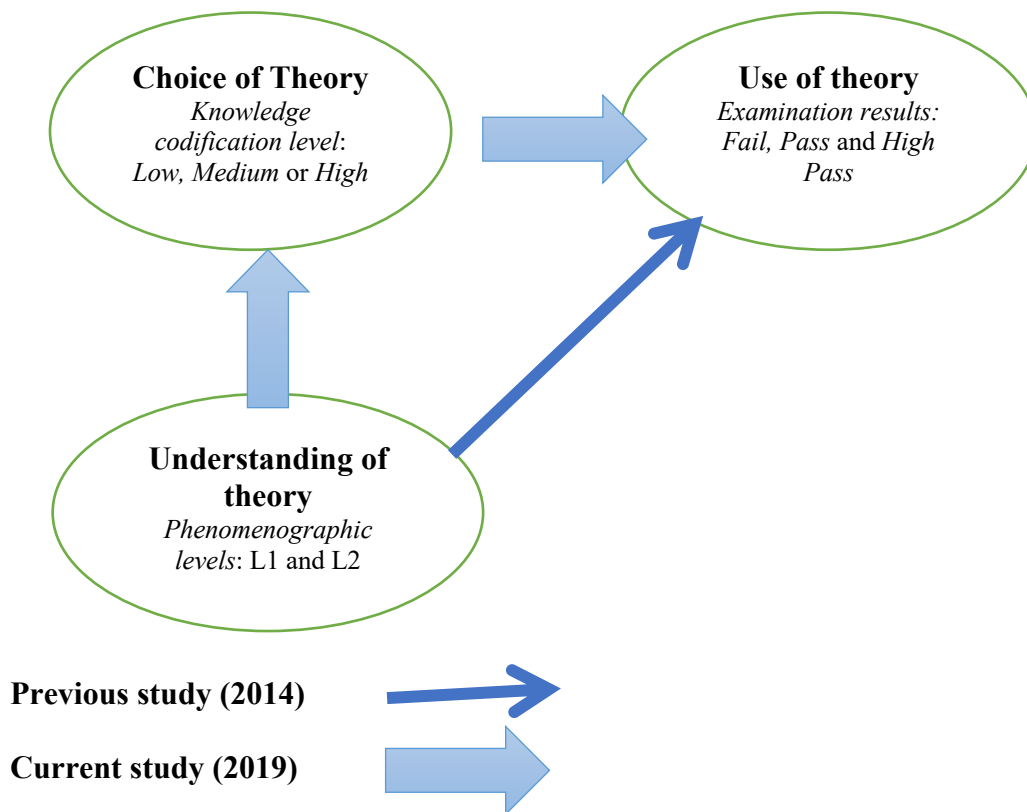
Choice of Theory
Knowledge codification level: Low, Medium or High

Use of theory
Examination results: Fail, Pass and High Pass

Understanding of theory
Phenomenographic levels: L1 and L2

Previous study (2014)

Current study (2019)